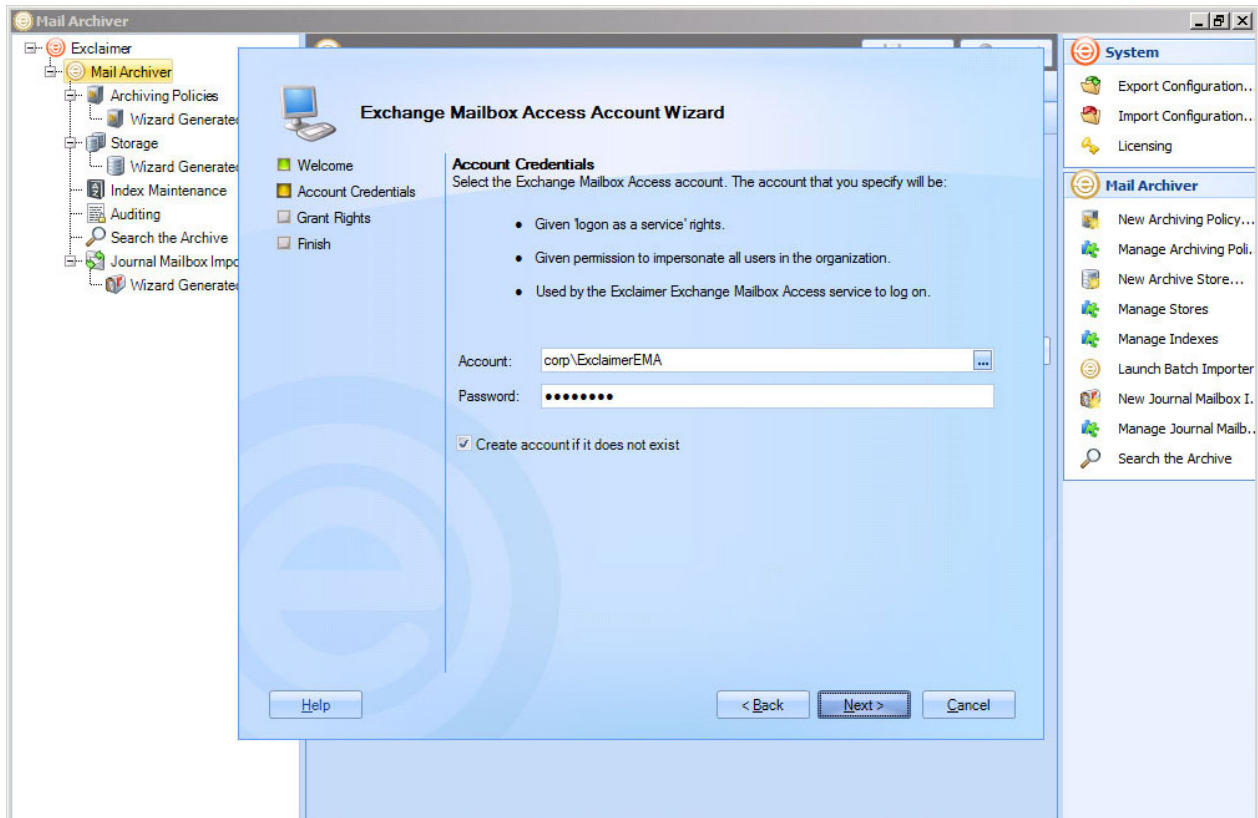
Mail Archiver

Exclaimer
Mail Archiver
Archiving Policies
Wizard Generate
Storage
Wizard Generate
Index Maintenance
Auditing
Search the Archive
Journal Mailbox Impo
Wizard Generate

Exchange Mailbox Access Account Wizard

Welcome
Account Credentials
Grant Rights
Finish

Account Credentials
Select the Exchange Mailbox Access account. The account that you specify will be:

• Given 'logon as a service' rights.

• Given permission to impersonate all users in the organization.

• Used by the Exclaimer Exchange Mailbox Access service to log on.

Account: corp\ExclaimerEMA ...
Password: ••••••••

Create account if it does not exist

Help
< Back
Next >
Cancel

System
Export Configuration...
Import Configuration...
Licensing

Mail Archiver
New Archiving Policy...
Manage Archiving Poli...
New Archive Store...
Manage Stores
Manage Indexes
Launch Batch Importer
New Journal Mailbox I...
Manage Journal Mailb...
Search the Archive